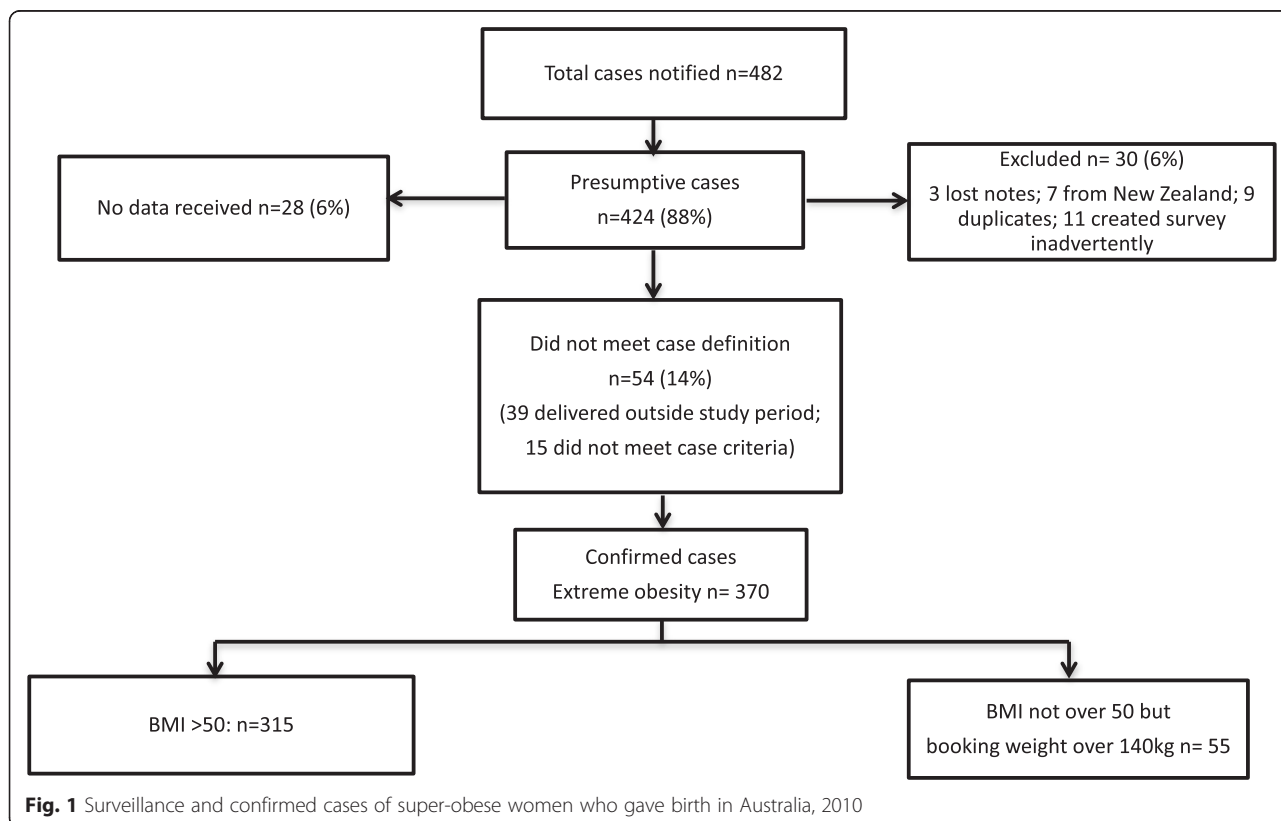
Total cases notified n=482

No data received n=28 (6%)

Presumptive cases n=424 (88%)

Excluded n= 30 (6%)

3 lost notes; 7 from New Zealand; 9 duplicates; 11 created survey inadvertently

Did not meet case definition n=54 (14%) (39 delivered outside study period; 15 did not meet case criteria)

Confirmed cases Extreme obesity n= 370

BMI >50: n=315

BMI not over 50 but booking weight over 140kg n= 55

**Fig. 1** Surveillance and confirmed cases of super-obese women who gave birth in Australia, 2010